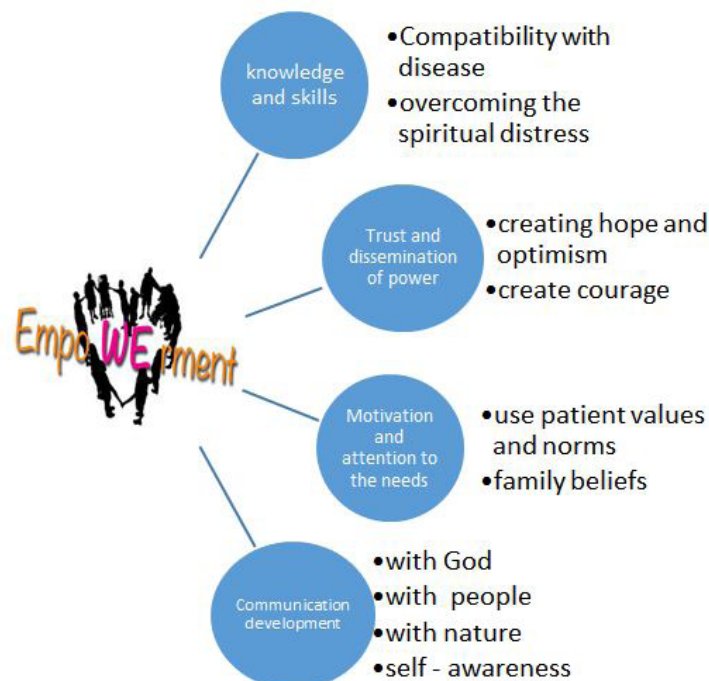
EmpoWErment

knowledge and skills

•Compatibility with disease
•overcoming the spiritual distress

Trust and dissemination of power

•creating hope and optimism
•create courage

Motivation and attention to the needs

•use patient values and norms
•family beliefs

Communication development

•with God
•with people
•with nature
•self - awareness